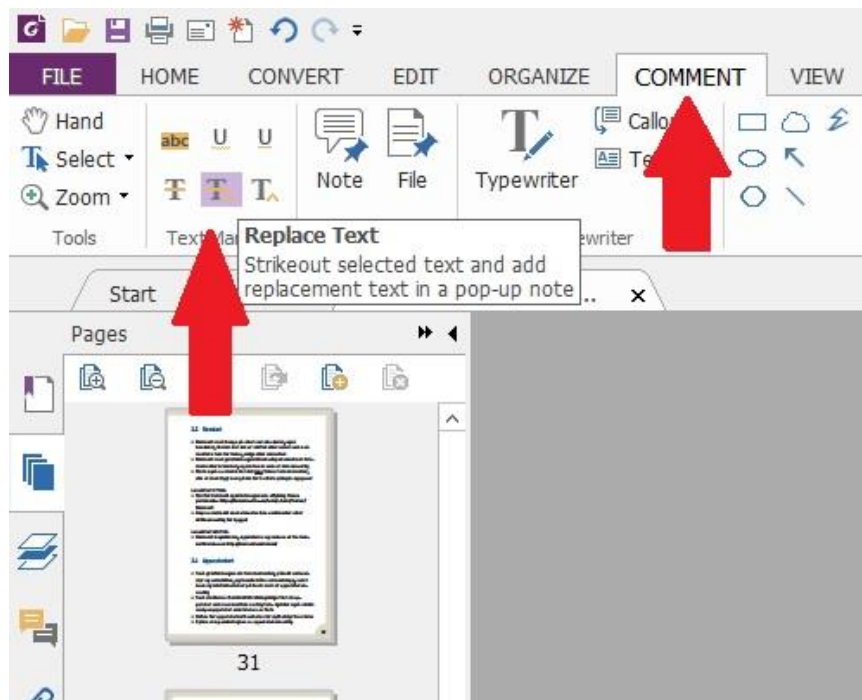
FILE HOME CONVERT EDIT ORGANIZE COMMENT VIEW

Hand
Select
Zoom
Tools

abc U U
T T T
Text Ma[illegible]

Note File
Typewriter
Callo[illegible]
Te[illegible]
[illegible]ewriter

Replace Text
Strikeout selected text and add replacement text in a pop-up note

Start
.. ×

Pages

31